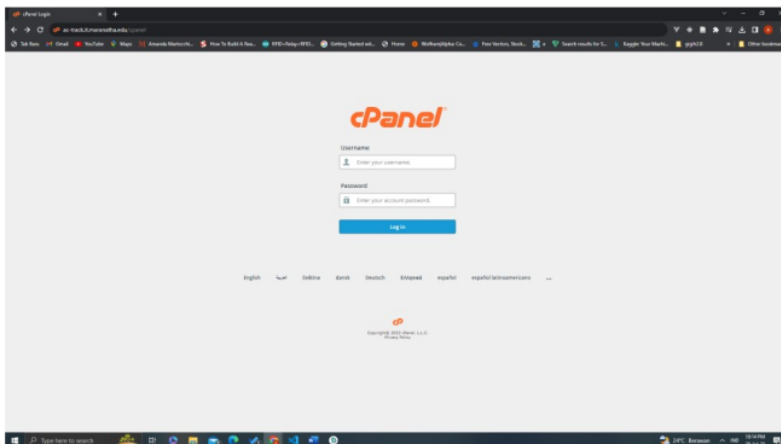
cPanel Login

ac-track.it.maranatha.edu/cpanel

Tab Ram Gmail YouTube Maps Amanda Martocchi... How To Build A Rea... RFID+Relay+RFID... Getting Started wit... Home WolframAlpha Co... Free Vectors, Stock... Search results for S... Kaggle Your Machi... gcpk2.0 Other bookmarks

cPanel

Username

Enter your username.

Password

Enter your account password.

Log in

English العربية български čeština dansk Deutsch Ελληνικά español español latinoamericano ...

Copyright© 2022 cPanel, L.L.C.
Privacy Policy

Type here to search

24°C Berawan

10:14 PM